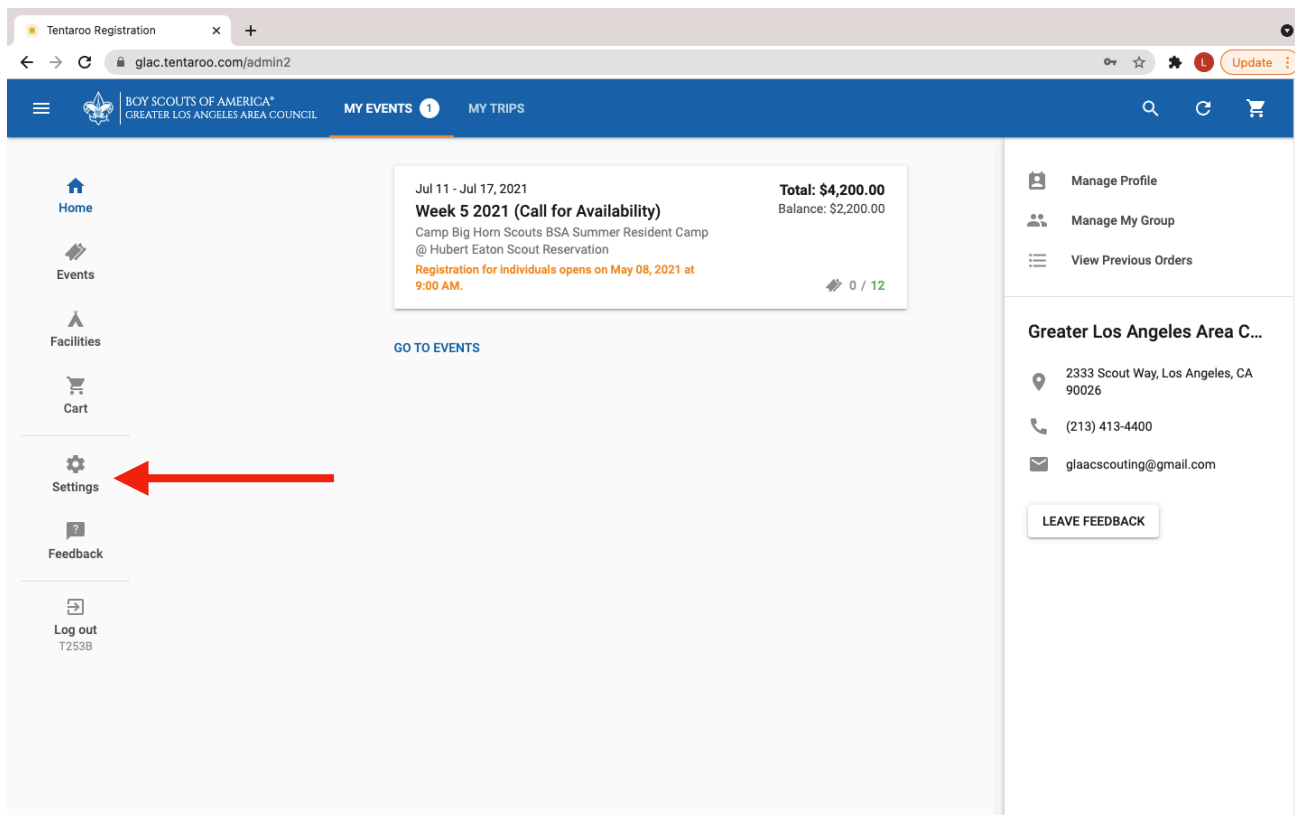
Tentaroo Registration

glac.tentaroo.com/admin2

L Update

BOY SCOUTS OF AMERICA®
GREATER LOS ANGELES AREA COUNCIL

MY EVENTS 1 MY TRIPS

Home

Events

Facilities

Cart

Settings

Feedback

Log out
T253B

Jul 11 - Jul 17, 2021
Week 5 2021 (Call for Availability)
Camp Big Horn Scouts BSA Summer Resident Camp @ Hubert Eaton Scout Reservation
Registration for individuals opens on May 08, 2021 at 9:00 AM.

Total: $4,200.00
Balance: $2,200.00

0 / 12

GO TO EVENTS

Manage Profile

Manage My Group

View Previous Orders

Greater Los Angeles Area C...

2333 Scout Way, Los Angeles, CA 90026

(213) 413-4400

glaacscouting@gmail.com

LEAVE FEEDBACK